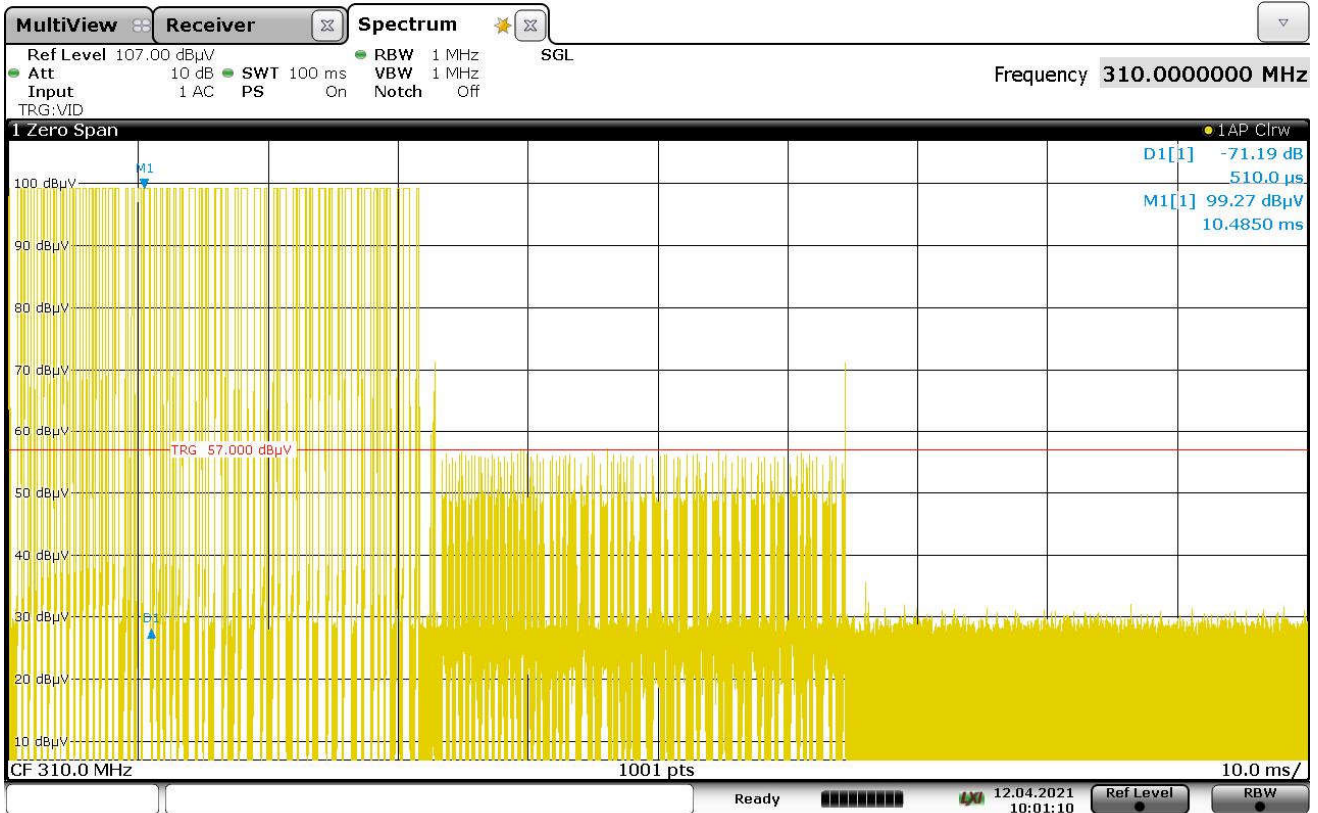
MultiView Receiver Spectrum

Ref Level 107.00 dBµV
Att 10 dB SWT 100 ms
Input 1 AC PS On
TRG:VID

RBW 1 MHz
VBW 1 MHz
Notch Off

SGL

Frequency 310.0000000 MHz

1 Zero Span

1AP Clrw

D1[1] -71.19 dB
510.0 µs
M1[1] 99.27 dBµV
10.4850 ms

M1
100 dBµV
90 dBµV
80 dBµV
70 dBµV
60 dBµV
TRG 57.000 dBµV
50 dBµV
40 dBµV
30 dBµV
D1
20 dBµV
10 dBµV

CF 310.0 MHz
1001 pts
10.0 ms/

Ready
12.04.2021
10:01:10
Ref Level
RBW